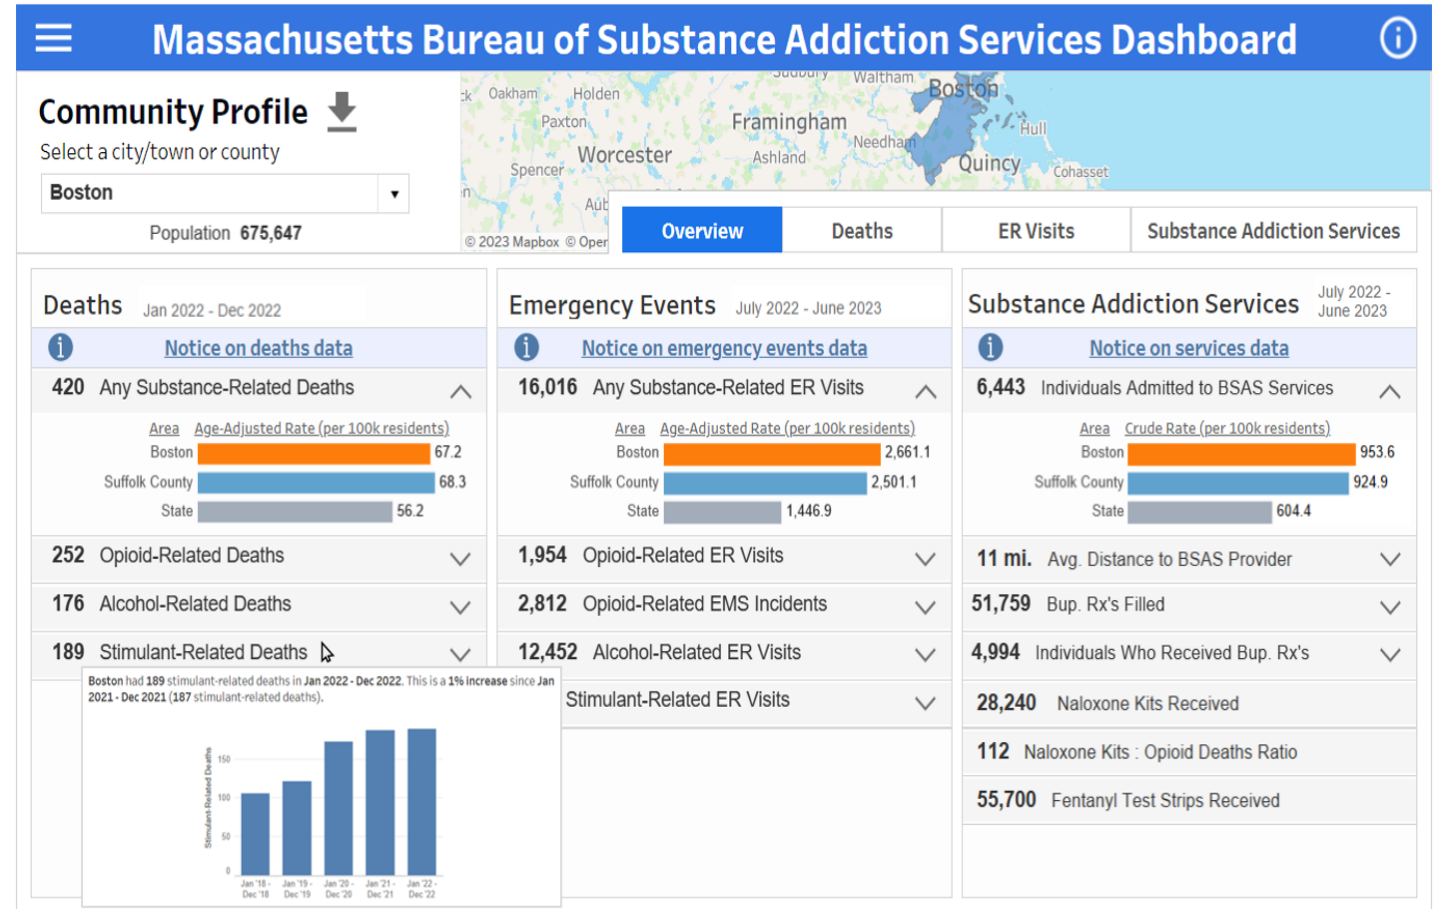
Massachusetts Bureau of Substance Addiction Services Dashboard

Community Profile

Select a city/town or county

Boston

Population 675,647

Sudbury Waltham Oakham Holden Boston Paxton Framingham Hull Needham Worcester Ashland Spencer Quincy Cohasset Aub

© 2023 Mapbox © Oper

Overview | Deaths | ER Visits | Substance Addiction Services

Deaths Jan 2022 - Dec 2022

Notice on deaths data

420 Any Substance-Related Deaths

Area Age-Adjusted Rate (per 100k residents)

Boston 67.2
Suffolk County 68.3
State 56.2

252 Opioid-Related Deaths

176 Alcohol-Related Deaths

189 Stimulant-Related Deaths

Boston had 189 stimulant-related deaths in Jan 2022 - Dec 2022. This is a 1% increase since Jan 2021 - Dec 2021 (187 stimulant-related deaths).

Stimulant-Related Deaths

150
100
50
0

Jan '18 - Dec '18
Jan '19 - Dec '19
Jan '20 - Dec '20
Jan '21 - Dec '21
Jan '22 - Dec '22

Emergency Events July 2022 - June 2023

Notice on emergency events data

16,016 Any Substance-Related ER Visits

Area Age-Adjusted Rate (per 100k residents)

Boston 2,661.1
Suffolk County 2,501.1
State 1,446.9

1,954 Opioid-Related ER Visits

2,812 Opioid-Related EMS Incidents

12,452 Alcohol-Related ER Visits

Stimulant-Related ER Visits

Substance Addiction Services July 2022 - June 2023

Notice on services data

6,443 Individuals Admitted to BSAS Services

Area Crude Rate (per 100k residents)

Boston 953.6
Suffolk County 924.9
State 604.4

11 mi. Avg. Distance to BSAS Provider

51,759 Bup. Rx's Filled

4,994 Individuals Who Received Bup. Rx's

28,240 Naloxone Kits Received

112 Naloxone Kits : Opioid Deaths Ratio

55,700 Fentanyl Test Strips Received